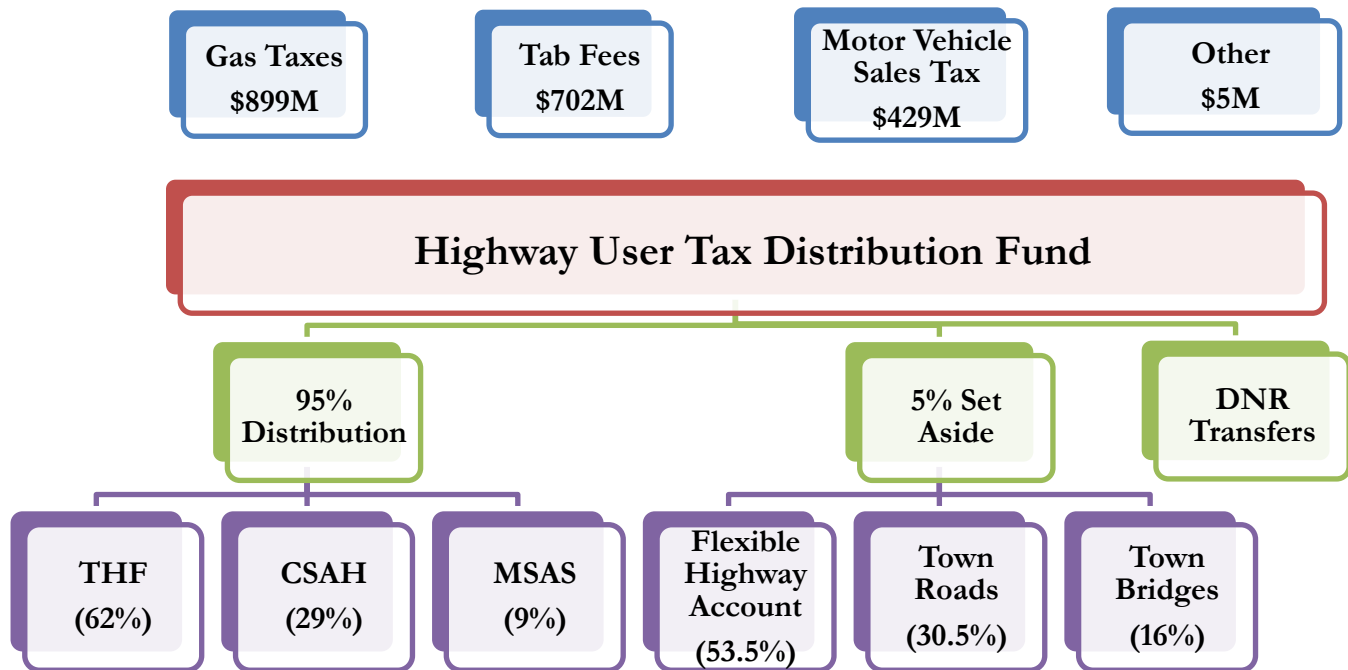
Gas Taxes
$899M

Tab Fees
$702M

Motor Vehicle Sales Tax
$429M

Other
$5M

Highway User Tax Distribution Fund

95% Distribution

5% Set Aside

DNR Transfers

THF
(62%)

CSAH
(29%)

MSAS
(9%)

Flexible Highway Account
(53.5%)

Town Roads
(30.5%)

Town Bridges
(16%)